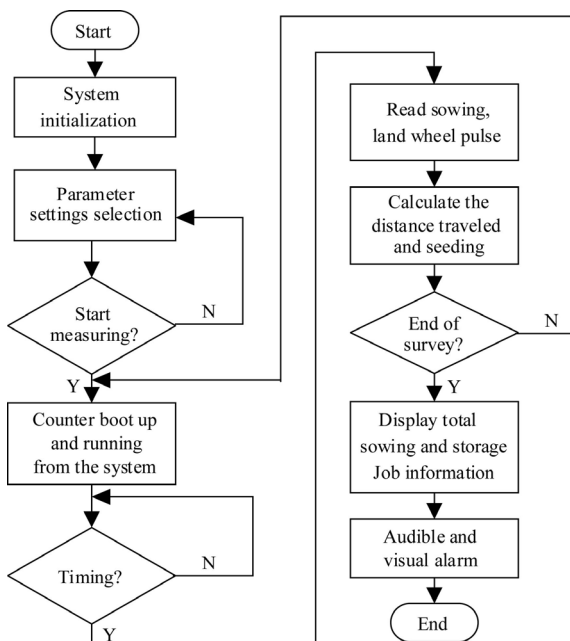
Start

System initialization

Parameter settings selection

Start measuring?

N

Y

Counter boot up and running from the system

Timing?

N

Y

Read sowing, land wheel pulse

Calculate the distance traveled and seeding

End of survey?

N

Y

Display total sowing and storage Job information

Audible and visual alarm

End